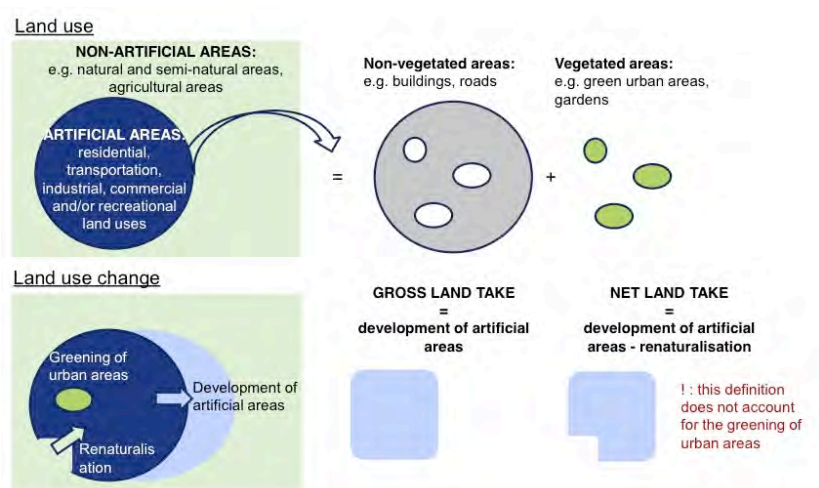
Land use

NON-ARTIFICIAL AREAS:
e.g. natural and semi-natural areas, agricultural areas

ARTIFICIAL AREAS:
residential, transportation, industrial, commercial and/or recreational land uses

=

Non-vegetated areas:
e.g. buildings, roads

+

Vegetated areas:
e.g. green urban areas, gardens

Land use change

Greening of urban areas

Development of artificial areas

Renaturalisation

GROSS LAND TAKE
=
development of artificial areas

NET LAND TAKE
=
development of artificial areas - renaturalisation

! : this definition does not account for the greening of urban areas